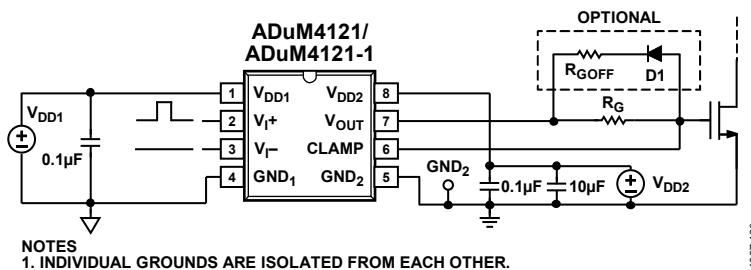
OPTIONAL

ADuM4121/
ADuM4121-1

$R_{GOFF}$ D1

$V_{DD1}$

1 $V_{DD1}$ $V_{DD2}$ 8

$R_G$

2 $V_I+$ $V_{OUT}$ 7

$0.1\mu F$

3 $V_I-$ CLAMP 6

$GND_2$

4 $GND_1$ $GND_2$ 5

$0.1\mu F$ $10\mu F$ $V_{DD2}$

NOTES
1. INDIVIDUAL GROUNDS ARE ISOLATED FROM EACH OTHER.